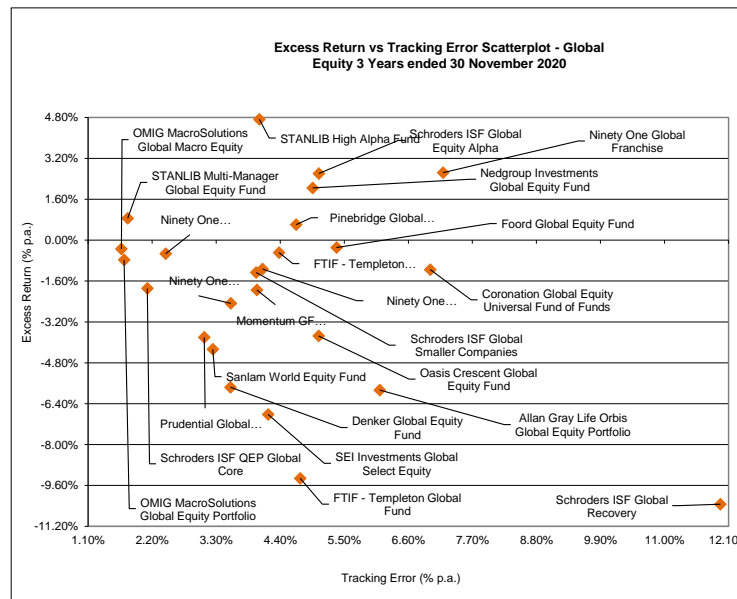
Excess Return vs Tracking Error Scatterplot - Global Equity 3 Years ended 30 November 2020

Excess Return (% p.a.)

4.80%
3.20%
1.60%
0.00%
-1.60%
-3.20%
-4.80%
-6.40%
-8.00%
-9.60%
-11.20%

1.10%
2.20%
3.30%
4.40%
5.50%
6.60%
7.70%
8.80%
9.90%
11.00%
12.10

Tracking Error (% p.a.)

OMIG MacroSolutions Global Macro Equity
STANLIB High Alpha Fund
Schroders ISF Global Equity Alpha
Ninety One Global Franchise
STANLIB Multi-Manager Global Equity Fund
Nedgroup Investments Global Equity Fund
Ninety One…
Pinebridge Global…
Foord Global Equity Fund
FTIF - Templeton…
Ninety One…
Ninety One…
Coronation Global Equity Universal Fund of Funds
Momentum GF…
Schroders ISF Global Smaller Companies
Sanlam World Equity Fund
Oasis Crescent Global Equity Fund
Prudential Global…
Denker Global Equity Fund
Allan Gray Life Orbis Global Equity Portfolio
Schroders ISF QEP Global Core
SEI Investments Global Select Equity
FTIF - Templeton Global Fund
Schroders ISF Global Recovery
OMIG MacroSolutions Global Equity Portfolio